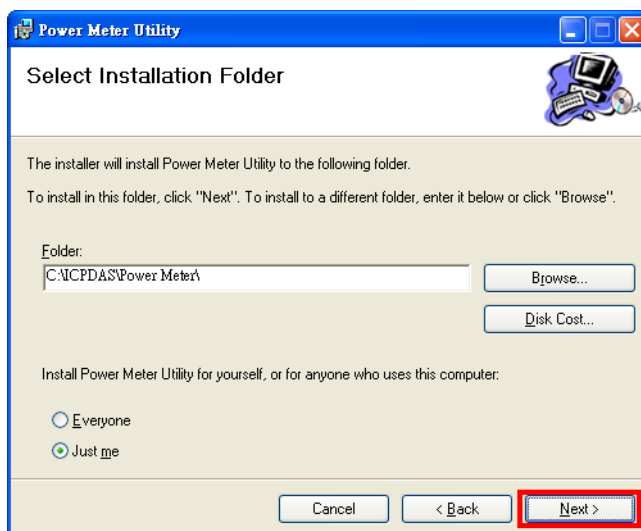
Power Meter Utility

Select Installation Folder

The installer will install Power Meter Utility to the following folder.

To install in this folder, click "Next". To install to a different folder, enter it below or click "Browse".

Folder:
C:\ICPDAS\Power Meter\

Browse...

Disk Cost...

Install Power Meter Utility for yourself, or for anyone who uses this computer:

Everyone

Just me

Cancel

< Back

Next >